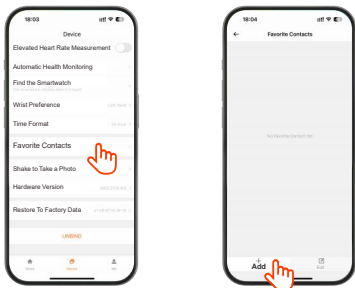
18:03

Device

Elevated Heart Rate Measurement

Automatic Health Monitoring

Find the Smartwatch

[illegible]

Wrist Preference

Left hand

Time Format

24 hour

Favorite Contacts

Shake to Take a Photo

Hardware Version

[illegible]

Restore To Factory Data

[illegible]

UNBIND

Home

Device

Me

18:04

Favorite Contacts

No Favorite Contact Yet

Add

Edit